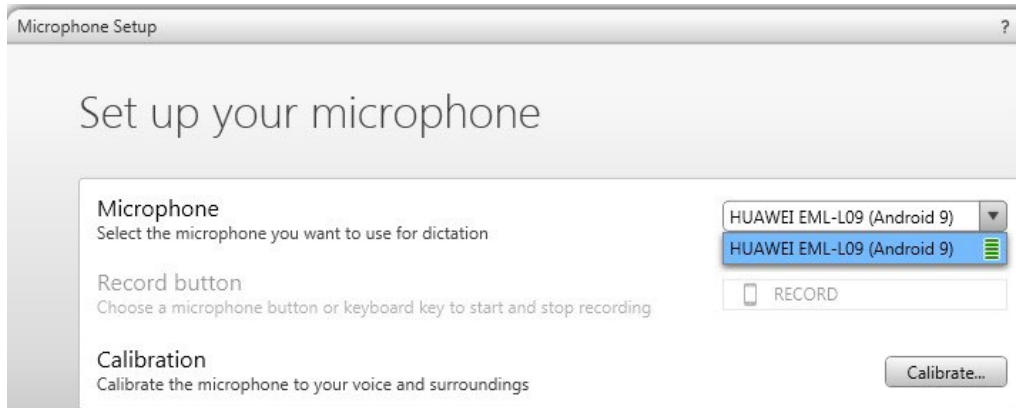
Microphone Setup

?

Set up your microphone

Microphone
Select the microphone you want to use for dictation

HUAWEI EML-L09 (Android 9)

HUAWEI EML-L09 (Android 9)

Record button
Choose a microphone button or keyboard key to start and stop recording

RECORD

Calibration
Calibrate the microphone to your voice and surroundings

Calibrate...